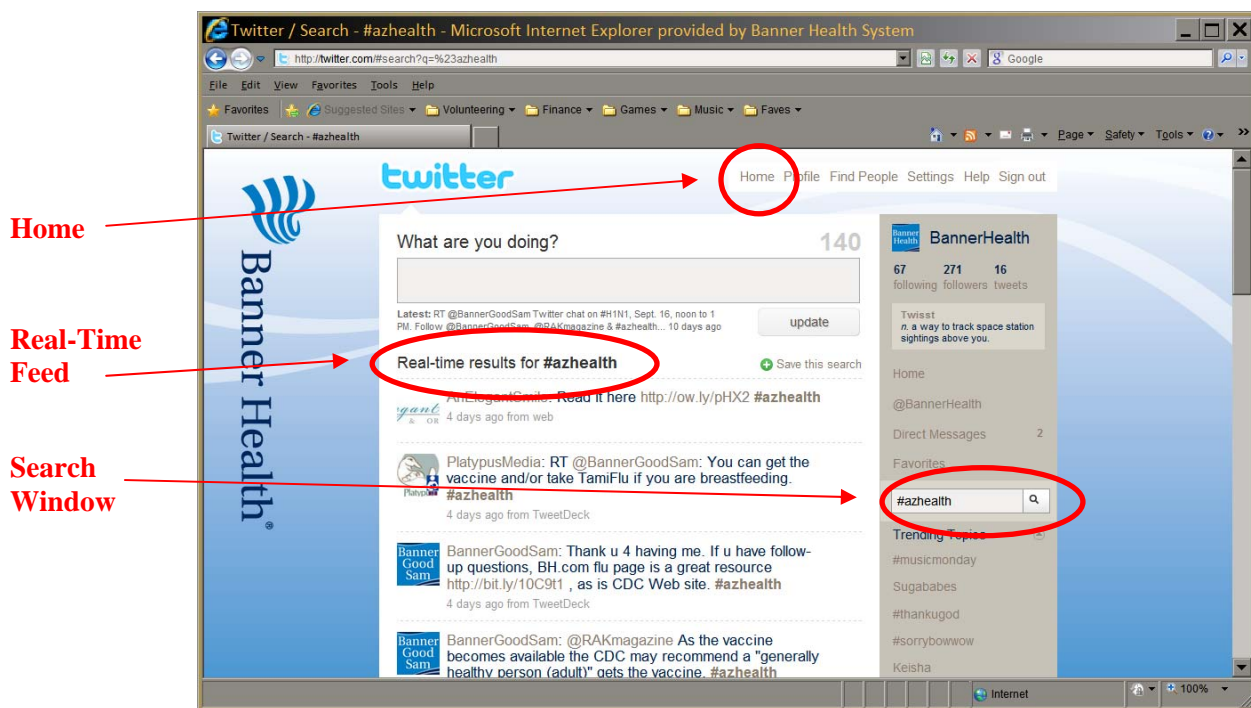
Twitter / Search - #azhealth - Microsoft Internet Explorer provided by Banner Health System

http://twitter.com/#search?q=%23azhealth

Google

File Edit View Favorites Tools Help

Favorites Suggested Sites Volunteering Finance Games Music Faves

Twitter / Search - #azhealth

Page Safety Tools

Banner Health

twitter

Home Profile Find People Settings Help Sign out

Home

Real-Time Feed

Search Window

What are you doing?

140

Latest: RT @BannerGoodSam Twitter chat on #H1N1, Sept. 16, noon to 1 PM. Follow @BannerGoodSam, @RAKmagazine & #azhealth... 10 days ago

update

Real-time results for #azhealth

Save this search

AnElegantSmile: Read it here http://ow.ly/pHX2 #azhealth
4 days ago from web

PlatypusMedia: RT @BannerGoodSam: You can get the vaccine and/or take TamiFlu if you are breastfeeding. #azhealth
4 days ago from TweetDeck

BannerGoodSam: Thank u 4 having me. If u have follow-up questions, BH.com flu page is a great resource http://bit.ly/10C9t1 , as is CDC Web site. #azhealth
4 days ago from TweetDeck

BannerGoodSam: @RAKmagazine As the vaccine becomes available the CDC may recommend a "generally healthy person (adult)" gets the vaccine. #azhealth

BannerHealth

67 following 271 followers 16 tweets

Twisst
n. a way to track space station sightings above you.

Home

@BannerHealth

Direct Messages 2

Favorites

#azhealth

Trending Topics

#musicmonday

Sugababes

#thankugod

#sorrybowwow

Keisha

Internet

100%